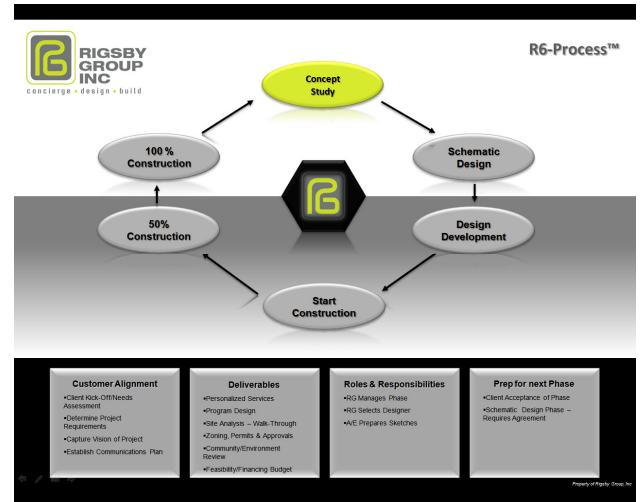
RIGSBY GROUP INC
concierge • design • build

R6-Process™

Concept Study

Schematic Design

Design Development

Start Construction

50% Construction

100 % Construction

Customer Alignment
•Client Kick-Off/Needs Assessment
•Determine Project Requirements
•Capture Vision of Project
•Establish Communications Plan

Deliverables
•Personalized Services
•Program Design
•Site Analysis – Walk-Through
•Zoning, Permits & Approvals
•Community/Environment Review
•Feasibility/Financing Budget

Roles & Responsibilities
•RG Manages Phase
•RG Selects Designer
•A/E Prepares Sketches

Prep for next Phase
•Client Acceptance of Phase
•Schematic Design Phase – Requires Agreement

Property of Rigsby Group, Inc.